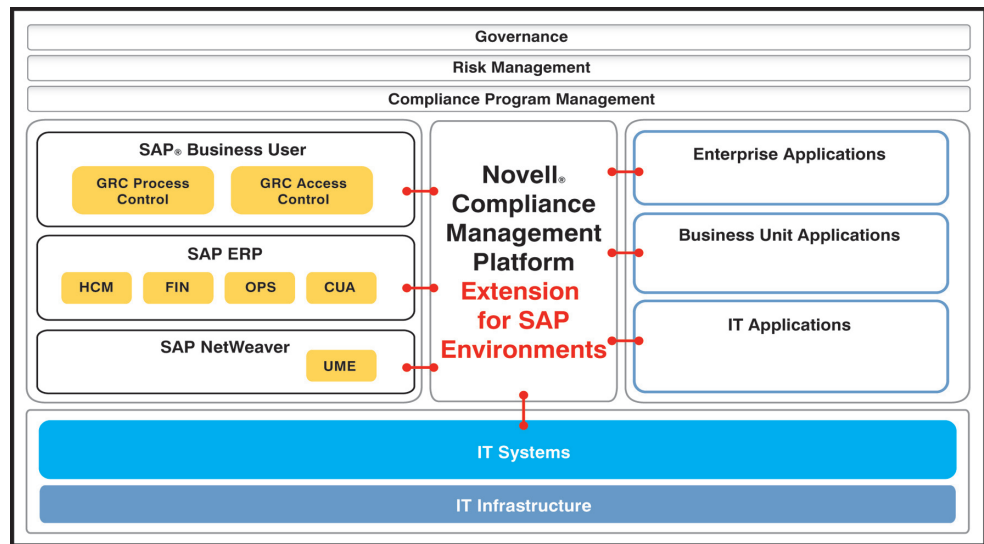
Governance

Risk Management

Compliance Program Management

SAP® Business User

GRC Process Control

GRC Access Control

SAP ERP

HCM

FIN

OPS

CUA

SAP NetWeaver

UME

Novell® Compliance Management Platform Extension for SAP Environments

Enterprise Applications

Business Unit Applications

IT Applications

IT Systems

IT Infrastructure